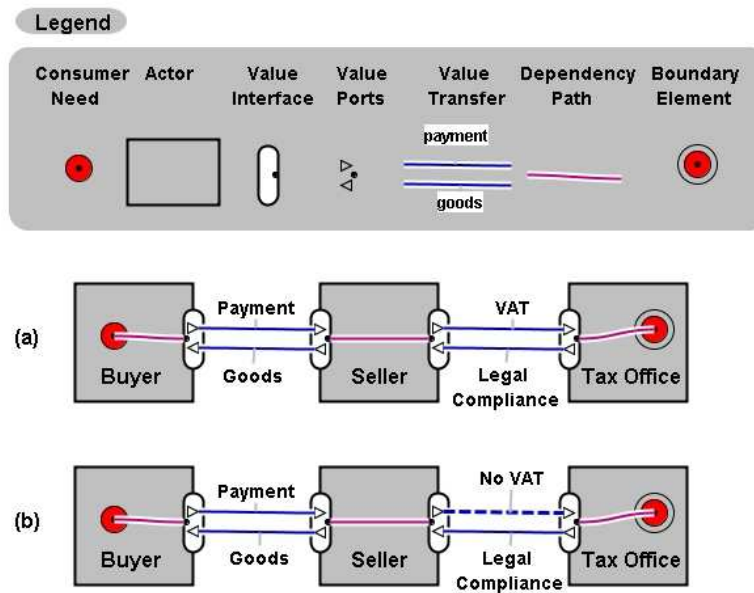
Legend

Consumer Need

Actor

Value Interface

Value Ports

Value Transfer

payment

goods

Dependency Path

Boundary Element

(a)

Payment

Goods

VAT

Legal Compliance

Buyer

Seller

Tax Office

(b)

Payment

Goods

No VAT

Legal Compliance

Buyer

Seller

Tax Office